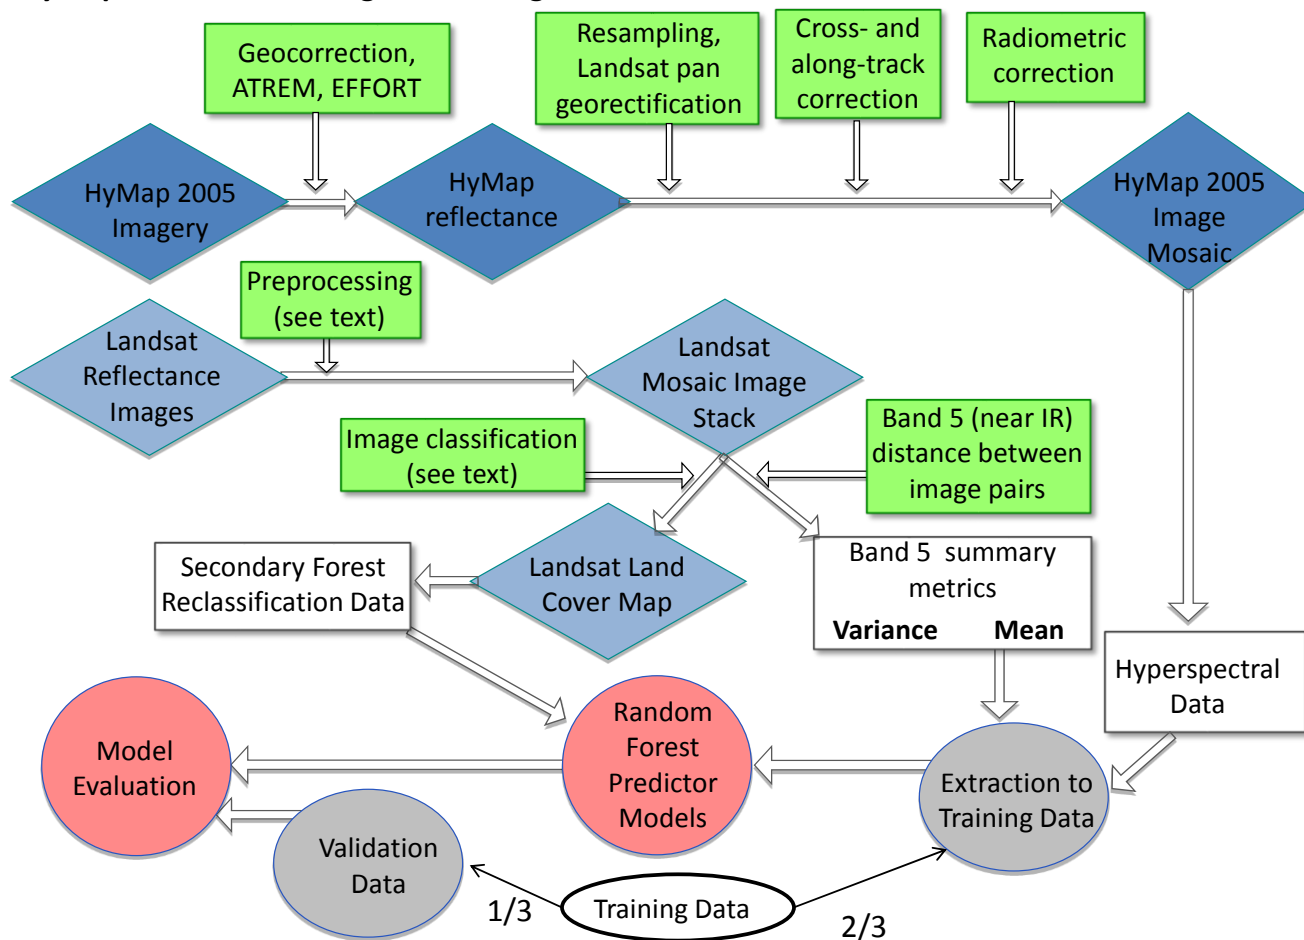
Geocorrection, ATREM, EFFORT

Resampling, Landsat pan georectification

Cross- and along-track correction

Radiometric correction

HyMap 2005 Imagery

HyMap reflectance

HyMap 2005 Image Mosaic

Preprocessing (see text)

Landsat Reflectance Images

Landsat Mosaic Image Stack

Image classification (see text)

Band 5 (near IR) distance between image pairs

Secondary Forest Reclassification Data

Landsat Land Cover Map

Band 5 summary metrics

**Variance** **Mean**

Hyperspectral Data

Model Evaluation

Random Forest Predictor Models

Extraction to Training Data

Validation Data

1/3

Training Data

2/3